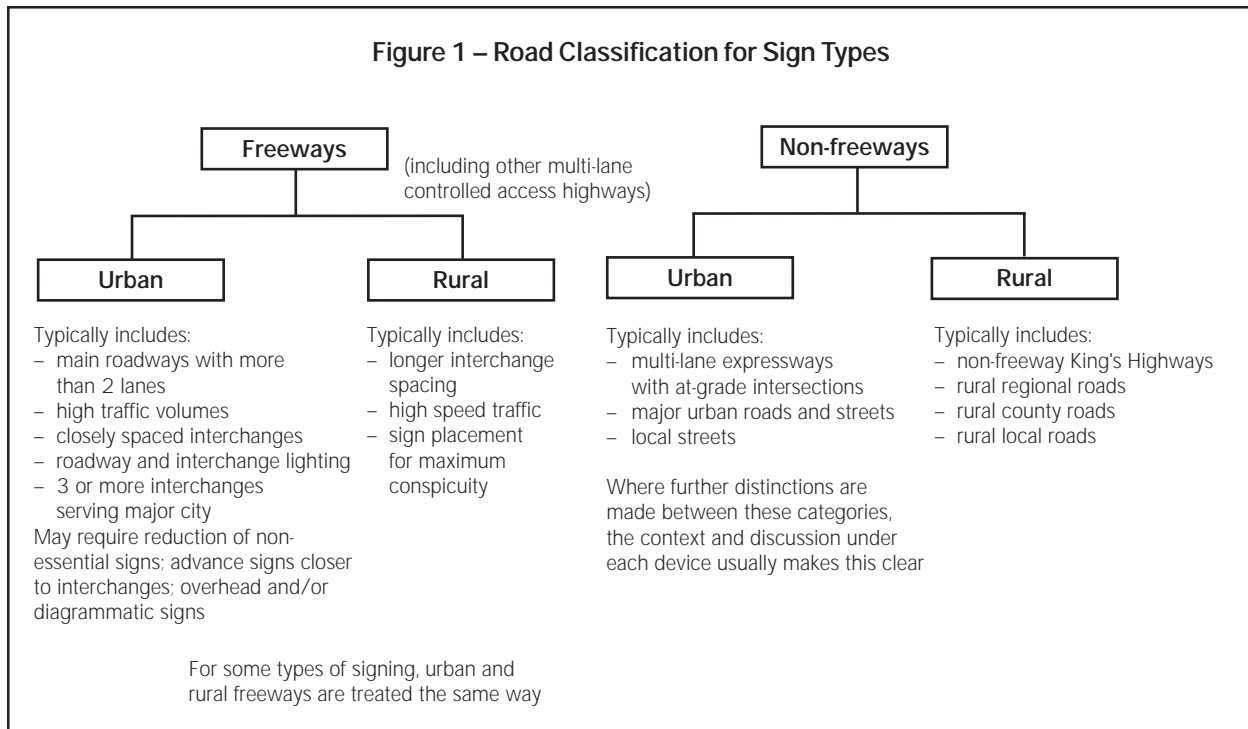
Figure 1 – Road Classification for Sign Types

Freeways

(including other multi-lane controlled access highways)

Urban

Typically includes:
– main roadways with more than 2 lanes
– high traffic volumes
– closely spaced interchanges
– roadway and interchange lighting
– 3 or more interchanges serving major city
May require reduction of non-essential signs; advance signs closer to interchanges; overhead and/or diagrammatic signs

Rural

Typically includes:
– longer interchange spacing
– high speed traffic
– sign placement for maximum conspicuity

For some types of signing, urban and rural freeways are treated the same way

Non-freeways

Urban

Typically includes:
– multi-lane expressways with at-grade intersections
– major urban roads and streets
– local streets

Where further distinctions are made between these categories, the context and discussion under each device usually makes this clear

Rural

Typically includes:
– non-freeway King's Highways
– rural regional roads
– rural county roads
– rural local roads